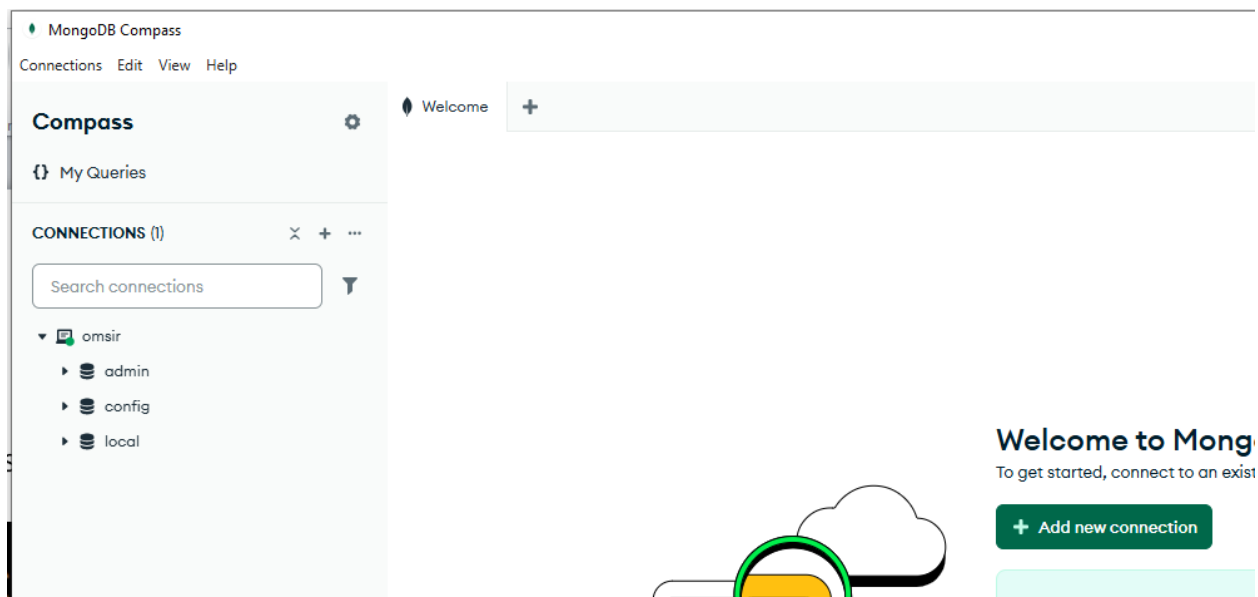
MongoDB Compass

Connections Edit View Help

Compass

{} My Queries

CONNECTIONS (1)

Search connections

omsir

admin

config

local

Welcome

+

Welcome to Mongo

To get started, connect to an exist

+ Add new connection